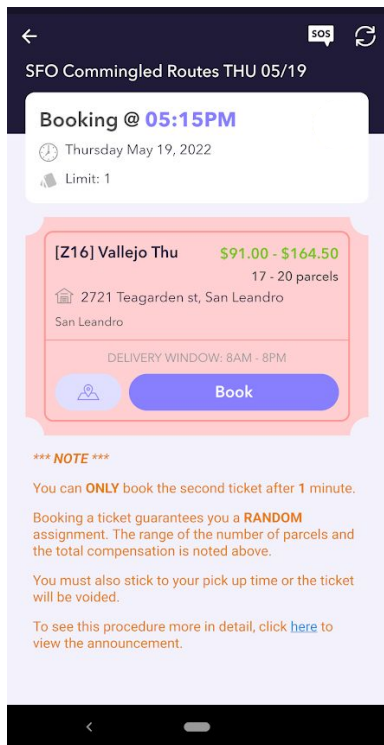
SOS

SFO Commingled Routes THU 05/19

Booking @ 05:15PM

Thursday May 19, 2022

Limit: 1

[Z16] Vallejo Thu

$91.00 - $164.50

17 - 20 parcels

2721 Teagarden st, San Leandro

San Leandro

DELIVERY WINDOW: 8AM - 8PM

Book

*** NOTE ***

You can ONLY book the second ticket after 1 minute.

Booking a ticket guarantees you a RANDOM assignment. The range of the number of parcels and the total compensation is noted above.

You must also stick to your pick up time or the ticket will be voided.

To see this procedure more in detail, click here to view the announcement.